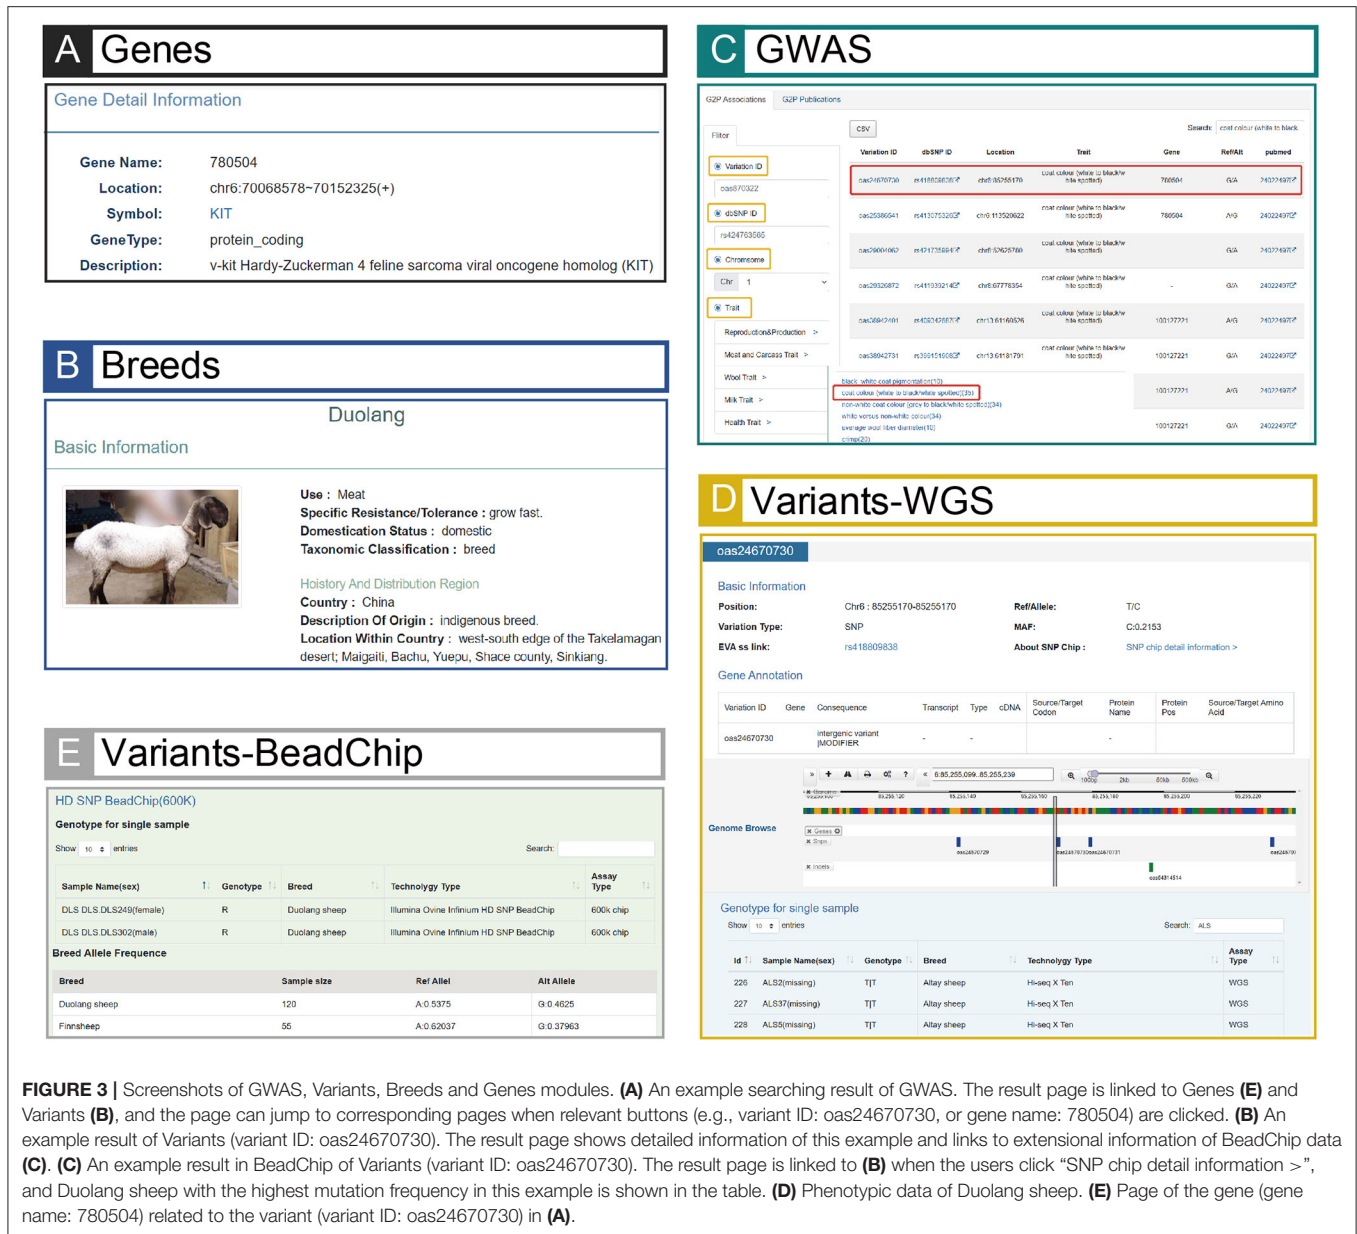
A Genes

Gene Detail Information

| | |
|---|---|
| Gene Name: | 780504 |
| Location: | chr6:70068578~70152325(+) |
| Symbol: | KIT |
| GeneType: | protein_coding |
| Description: | v-kit Hardy-Zuckerman 4 feline sarcoma viral oncogene homolog (KIT) |

B Breeds

Duolang

Basic Information

Use : Meat
Specific Resistance/Tolerance : grow fast.
Domestication Status : domestic
Taxonomic Classification : breed

Hoistory And Distribution Region
Country : China
Description Of Origin : indigenous breed.
Location Within Country : west-south edge of the Takelamagan desert; Maigaiti, Bachu, Yuepu, Shace county, Sinkiang.

C GWAS

G2P Associations   G2P Publications

Filter
Variation ID
oas870322
dbSNP ID
rs424763565
Chromsome
Chr 1
Trait
Reproduction&Production >
Meat and Carcass Trait >
Wool Trait >
Milk Trait >
Health Trait >

CSV   Search: coat colour (white to black

| Variation ID | dbSNP ID | Location | Trait | Gene | Ref/Alt | pubmed |
|---|---|---|---|---|---|---|
| oas24670730 | rs418809838 | chr6:85255170 | coat colour (white to black/white spotted) | 780504 | G/A | 24022497 |
| oas25386541 | rs413075326 | chr6:113520622 | coat colour (white to black/white spotted) | 780504 | A/G | 24022497 |
| oas29004062 | rs421735694 | chr6:52625780 | coat colour (white to black/white spotted) | | G/A | 24022497 |
| oas20320872 | rs411039214 | chr6:67778354 | coat colour (white to black/white spotted) | - | G/A | 24022497 |
| oas38942401 | rs409242567 | chr13:61169526 | coat colour (white to black/white spotted) | 100127221 | A/G | 24022497 |
| oas38942731 | rs399151008 | chr13:61181791 | coat colour (white to black/white spotted) | 100127221 | G/A | 24022497 |
| | | | | 100127221 | A/G | 24022497 |
| | | | | 100127221 | G/A | 24022497 |

black white coat pigmentation(10)
coat colour (white to black/white spotted)(35)
non-white coat colour (grey to black/white spotted)(34)
white versus non-white colour(34)
average wool fiber diameter(10)
crimp(20)

D Variants-WGS

oas24670730

Basic Information
Position: Chr6 : 85255170-85255170   Ref/Allele: T/C
Variation Type: SNP   MAF: C:0.2153
EVA ss link: rs418809838   About SNP Chip : SNP chip detail information >

Gene Annotation

| Variation ID | Gene | Consequence | Transcript | Type | cDNA | Source/Target Codon | Protein Name | Protein Pos | Source/Target Amino Acid |
|---|---|---|---|---|---|---|---|---|---|
| oas24670730 | | intergenic variant \|MODIFIER | - | - | | | - | | |

Genome Browse
6:85,255,099..85,255,239
Genes
Snps
oas24670729   oas24670730oas24670731   oas24670
Indels
oas6481454

Genotype for single sample
Show 10 entries   Search: ALS

| Id | Sample Name(sex) | Genotype | Breed | Technolgy Type | Assay Type |
|---|---|---|---|---|---|
| 226 | ALS2(missing) | T\|T | Altay sheep | Hi-seq X Ten | WGS |
| 227 | ALS37(missing) | T\|T | Altay sheep | Hi-seq X Ten | WGS |
| 228 | ALS5(missing) | T\|T | Altay sheep | Hi-seq X Ten | WGS |

E Variants-BeadChip

HD SNP BeadChip(600K)
Genotype for single sample
Show 10 entries   Search:

| Sample Name(sex) | Genotype | Breed | Technolgy Type | Assay Type |
|---|---|---|---|---|
| DLS DLS DLS249(female) | R | Duolang sheep | Illumina Ovine Infinium HD SNP BeadChip | 600k chip |
| DLS DLS DLS302(male) | R | Duolang sheep | Illumina Ovine Infinium HD SNP BeadChip | 600k chip |

Breed Allele Frequence

| Breed | Sample size | Ref Allel | Alt Allele |
|---|---|---|---|
| Duolang sheep | 120 | A:0.5375 | G:0.4625 |
| Finnsheep | 55 | A:0.62037 | G:0.37963 |

FIGURE 3 | Screenshots of GWAS, Variants, Breeds and Genes modules. (A) An example searching result of GWAS. The result page is linked to Genes (E) and Variants (B), and the page can jump to corresponding pages when relevant buttons (e.g., variant ID: oas24670730, or gene name: 780504) are clicked. (B) An example result of Variants (variant ID: oas24670730). The result page shows detailed information of this example and links to extensional information of BeadChip data (C). (C) An example result in BeadChip of Variants (variant ID: oas24670730). The result page is linked to (B) when the users click "SNP chip detail information >", and Duolang sheep with the highest mutation frequency in this example is shown in the table. (D) Phenotypic data of Duolang sheep. (E) Page of the gene (gene name: 780504) related to the variant (variant ID: oas24670730) in (A).